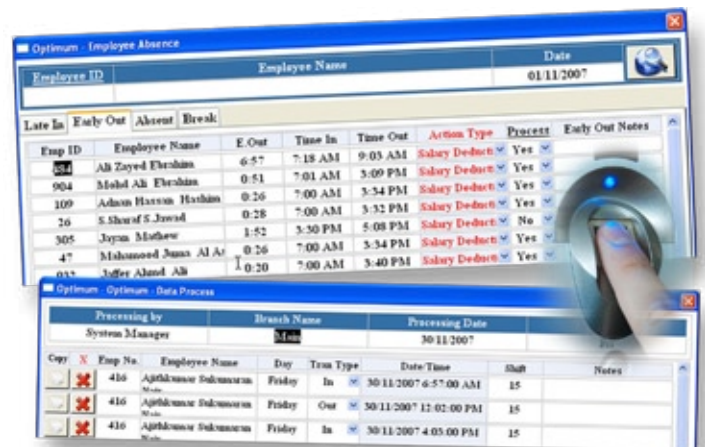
Optimum - Employee Absence

| Employee ID | Employee Name | Date |
|---|---|---|
| | | 01/11/2007 |

Late In | Early Out | Absent | Break

| Emp ID | Employee Name | E.Out | Time In | Time Out | Action Type | Process | Early Out Notes |
|---|---|---|---|---|---|---|---|
| 884 | Ali Zayed Ebrahim | 6:57 | 7:18 AM | 9:03 AM | Salary Deducti | Yes | |
| 904 | Mohd Ali Ebrahim | 0:51 | 7:01 AM | 3:09 PM | Salary Deducti | Yes | |
| 109 | Adnan Hassan Hashim | 0:26 | 7:00 AM | 3:34 PM | Salary Deducti | Yes | |
| 26 | S.Sharaf S.Jawad | 0:28 | 7:00 AM | 3:32 PM | Salary Deducti | No | |
| 305 | Jayan Mathew | 1:52 | 3:30 PM | 5:08 PM | Salary Deducti | Yes | |
| 47 | Mahmood Jumaa Al A | 0:26 | 7:00 AM | 3:34 PM | Salary Deducti | Yes | |
| 032 | Jaffer Ahmd Ali | 0:20 | 7:00 AM | 3:40 PM | Salary Deducti | Yes | |

Optimum - Optimum - Data Process

| Processing by | Branch Name | Processing Date |
|---|---|---|
| System Manager | Main | 30/11/2007 |

| Copy | X | Emp No. | Employee Name | Day | Tran Type | Date/Time | Shift | Notes |
|---|---|---|---|---|---|---|---|---|
| | | 416 | Ajithkumar Sukumaran | Friday | In | 30/11/2007 6:57:00 AM | 15 | |
| | | 416 | Ajithkumar Sukumaran | Friday | Out | 30/11/2007 12:02:00 PM | 15 | |
| | | 416 | Ajithkumar Sukumaran | Friday | In | 30/11/2007 4:03:00 PM | 15 | |